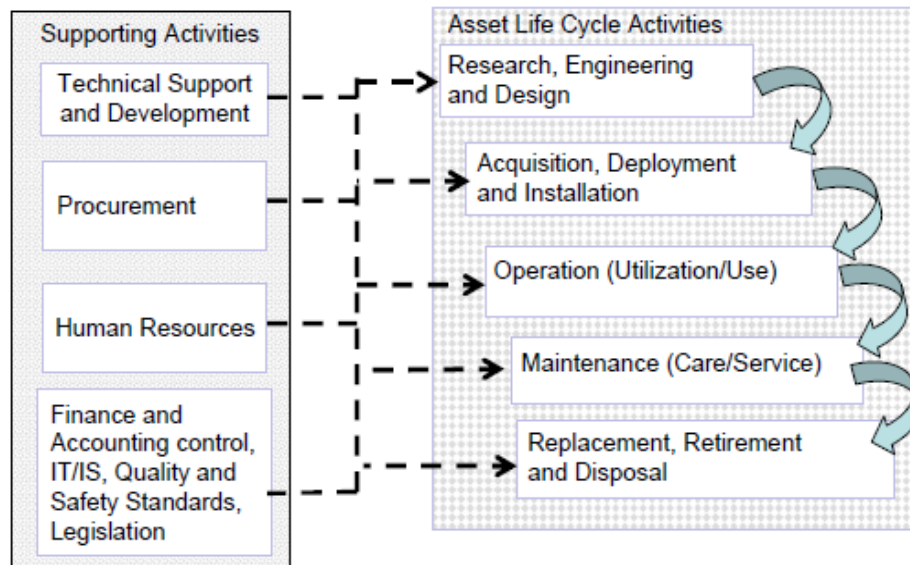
Supporting Activities

Technical Support and Development

Procurement

Human Resources

Finance and Accounting control, IT/IS, Quality and Safety Standards, Legislation

Asset Life Cycle Activities

Research, Engineering and Design

Acquisition, Deployment and Installation

Operation (Utilization/Use)

Maintenance (Care/Service)

Replacement, Retirement and Disposal